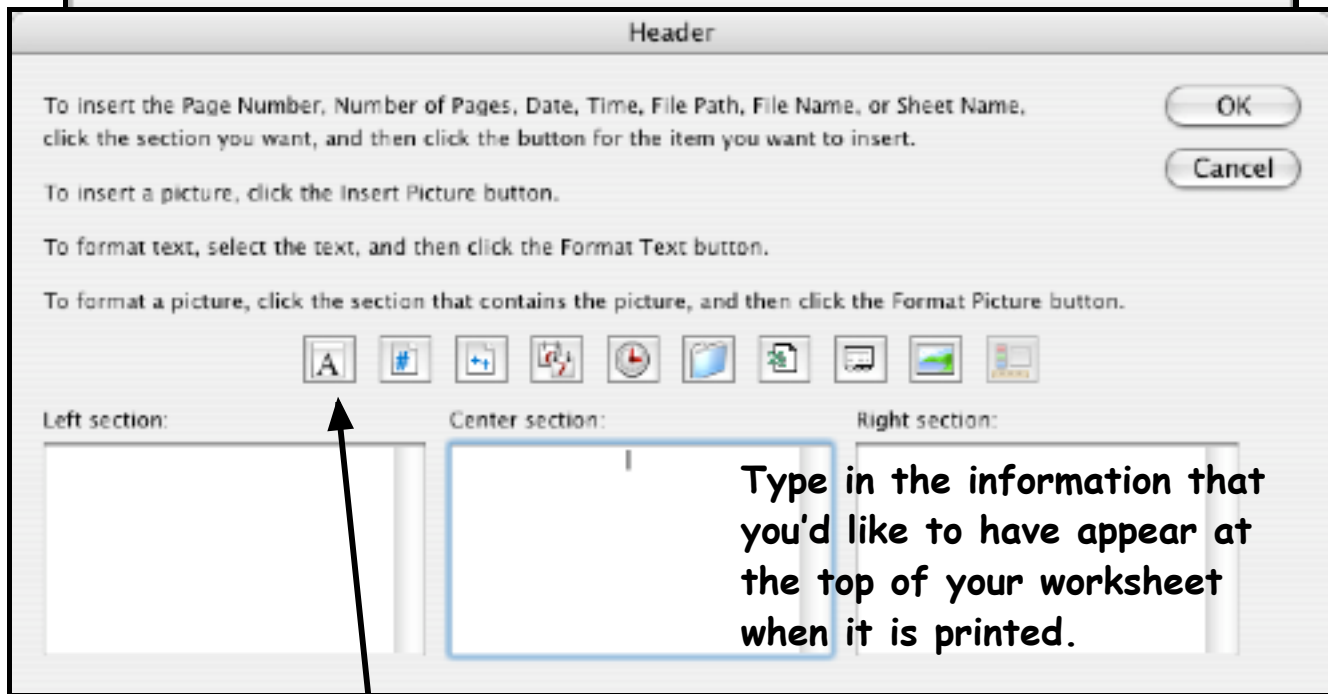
Header

To insert the Page Number, Number of Pages, Date, Time, File Path, File Name, or Sheet Name, click the section you want, and then click the button for the item you want to insert.

To insert a picture, click the Insert Picture button.

To format text, select the text, and then click the Format Text button.

To format a picture, click the section that contains the picture, and then click the Format Picture button.

OK

Cancel

A

Left section:

Center section:

Right section:

Type in the information that you'd like to have appear at the top of your worksheet when it is printed.